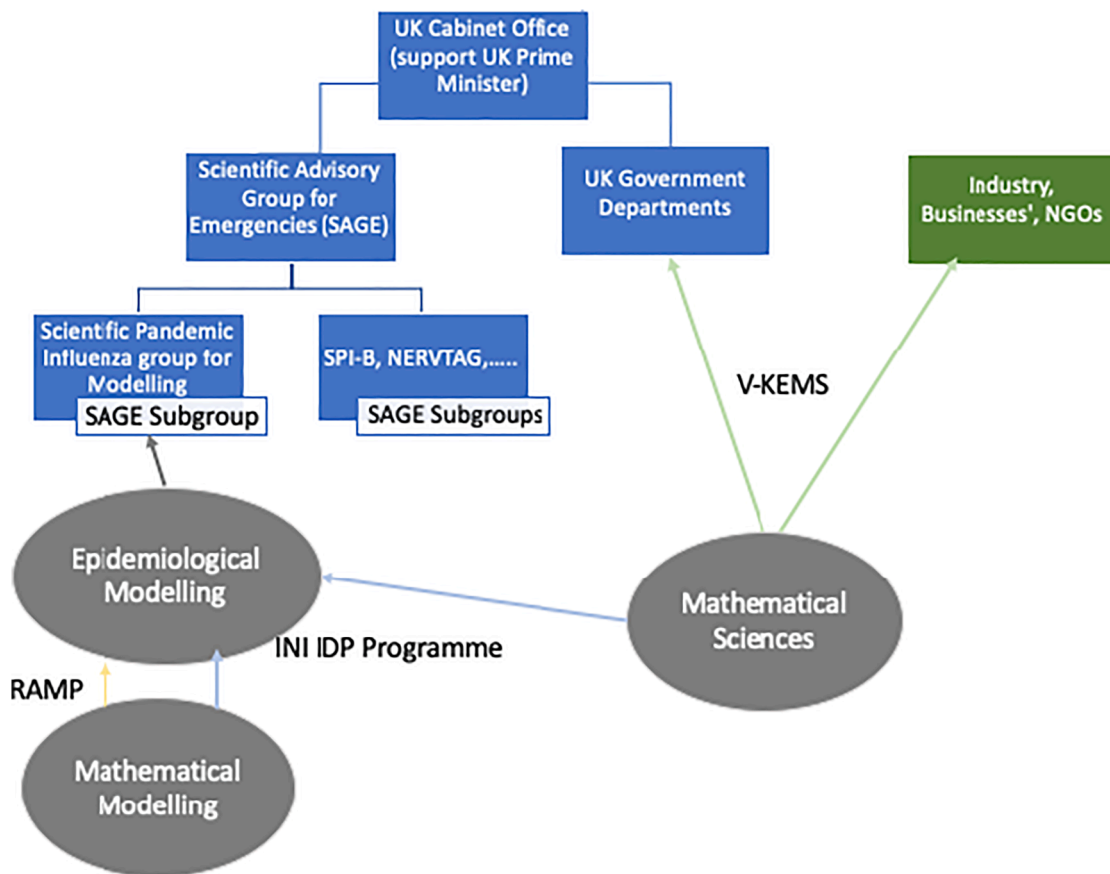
UK Cabinet Office (support UK Prime Minister)

Scientific Advisory Group for Emergencies (SAGE)

UK Government Departments

Industry, Businesses', NGOs

Scientific Pandemic Influenza group for Modelling

SAGE Subgroup

SPI-B, NERVTAG,.....

SAGE Subgroups

V-KEMS

Epidemiological Modelling

Mathematical Sciences

INI IDP Programme

RAMP

Mathematical Modelling